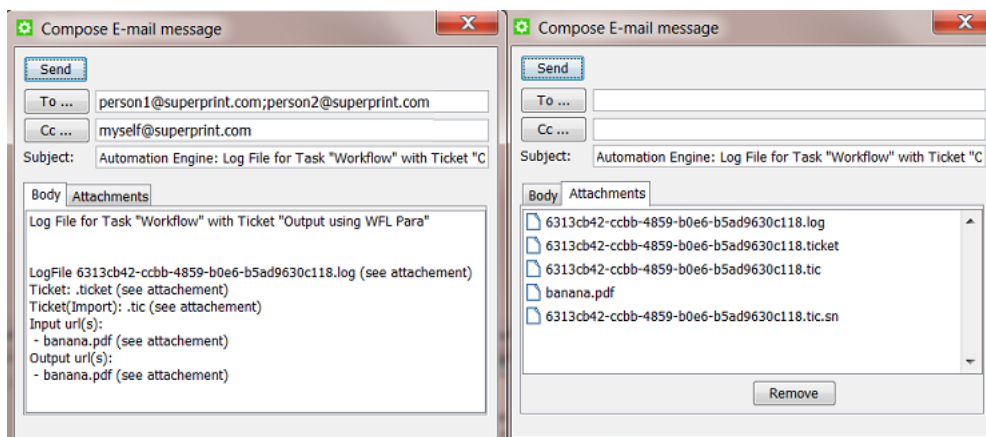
Compose E-mail message

Send

To ... person1@superprint.com;person2@superprint.com

Cc ... myself@superprint.com

Subject: Automation Engine: Log File for Task "Workflow" with Ticket "C

Body Attachments

Log File for Task "Workflow" with Ticket "Output using WFL Para"

LogFile 6313cb42-ccbb-4859-b0e6-b5ad9630c118.log (see attachement)
Ticket: .ticket (see attachement)
Ticket(Import): .tic (see attachement)
Input url(s):
- banana.pdf (see attachement)
Output url(s):
- banana.pdf (see attachement)

Compose E-mail message

Send

To ...

Cc ...

Subject: Automation Engine: Log File for Task "Workflow" with Ticket "C

Body Attachments

6313cb42-ccbb-4859-b0e6-b5ad9630c118.log
6313cb42-ccbb-4859-b0e6-b5ad9630c118.ticket
6313cb42-ccbb-4859-b0e6-b5ad9630c118.tic
banana.pdf
6313cb42-ccbb-4859-b0e6-b5ad9630c118.tic.sn

Remove